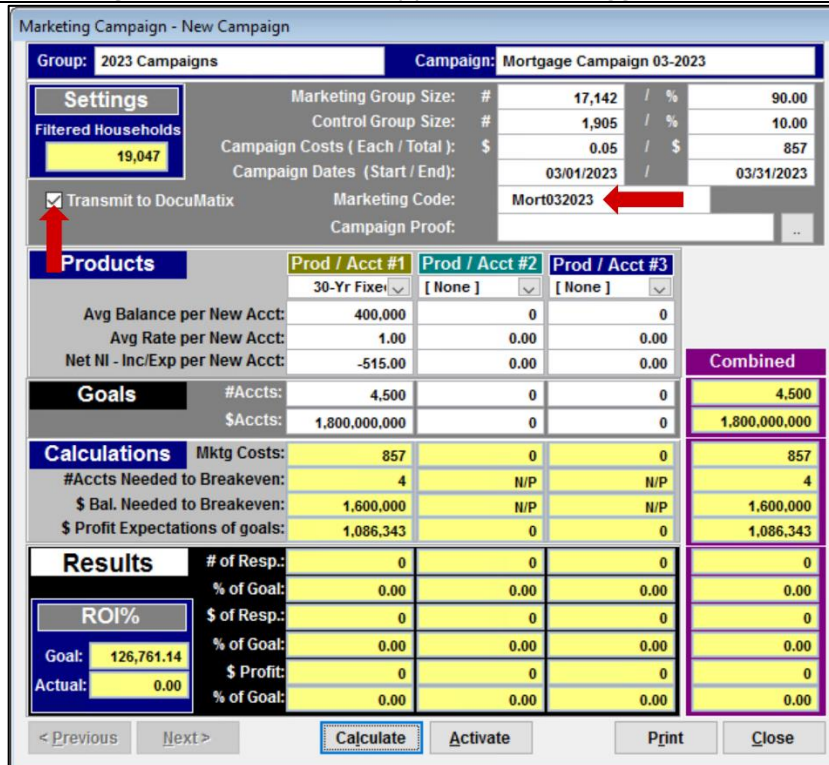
Marketing Campaign - New Campaign

Group: 2023 Campaigns

Campaign: Mortgage Campaign 03-2023

Settings

Filtered Households

19,047

Marketing Group Size: # 17,142 / % 90.00

Control Group Size: # 1,905 / % 10.00

Campaign Costs ( Each / Total ): $ 0.05 / $ 857

Campaign Dates (Start / End): 03/01/2023 / 03/31/2023

Transmit to DocuMatix

Marketing Code: Mort032023

Campaign Proof: ..

Products

| | Prod / Acct #1 | Prod / Acct #2 | Prod / Acct #3 | |
|---|---|---|---|---|
| | 30-Yr Fixe | [ None ] | [ None ] | |
| Avg Balance per New Acct: | 400,000 | 0 | 0 | |
| Avg Rate per New Acct: | 1.00 | 0.00 | 0.00 | |
| Net NI - Inc/Exp per New Acct: | -515.00 | 0.00 | 0.00 | Combined |

| Goals | | | | |
|---|---|---|---|---|
| #Accts: | 4,500 | 0 | 0 | 4,500 |
| $Accts: | 1,800,000,000 | 0 | 0 | 1,800,000,000 |

| Calculations | | | | |
|---|---|---|---|---|
| Mktg Costs: | 857 | 0 | 0 | 857 |
| #Accts Needed to Breakeven: | 4 | N/P | N/P | 4 |
| $ Bal. Needed to Breakeven: | 1,600,000 | N/P | N/P | 1,600,000 |
| $ Profit Expectations of goals: | 1,086,343 | 0 | 0 | 1,086,343 |

| Results | | | | |
|---|---|---|---|---|
| # of Resp.: | 0 | 0 | 0 | 0 |
| % of Goal: | 0.00 | 0.00 | 0.00 | 0.00 |
| $ of Resp.: | 0 | 0 | 0 | 0 |
| % of Goal: | 0.00 | 0.00 | 0.00 | 0.00 |
| $ Profit: | 0 | 0 | 0 | 0 |
| % of Goal: | 0.00 | 0.00 | 0.00 | 0.00 |

ROI%

Goal: 126,761.14

Actual: 0.00

< Previous Next > Calculate Activate Print Close